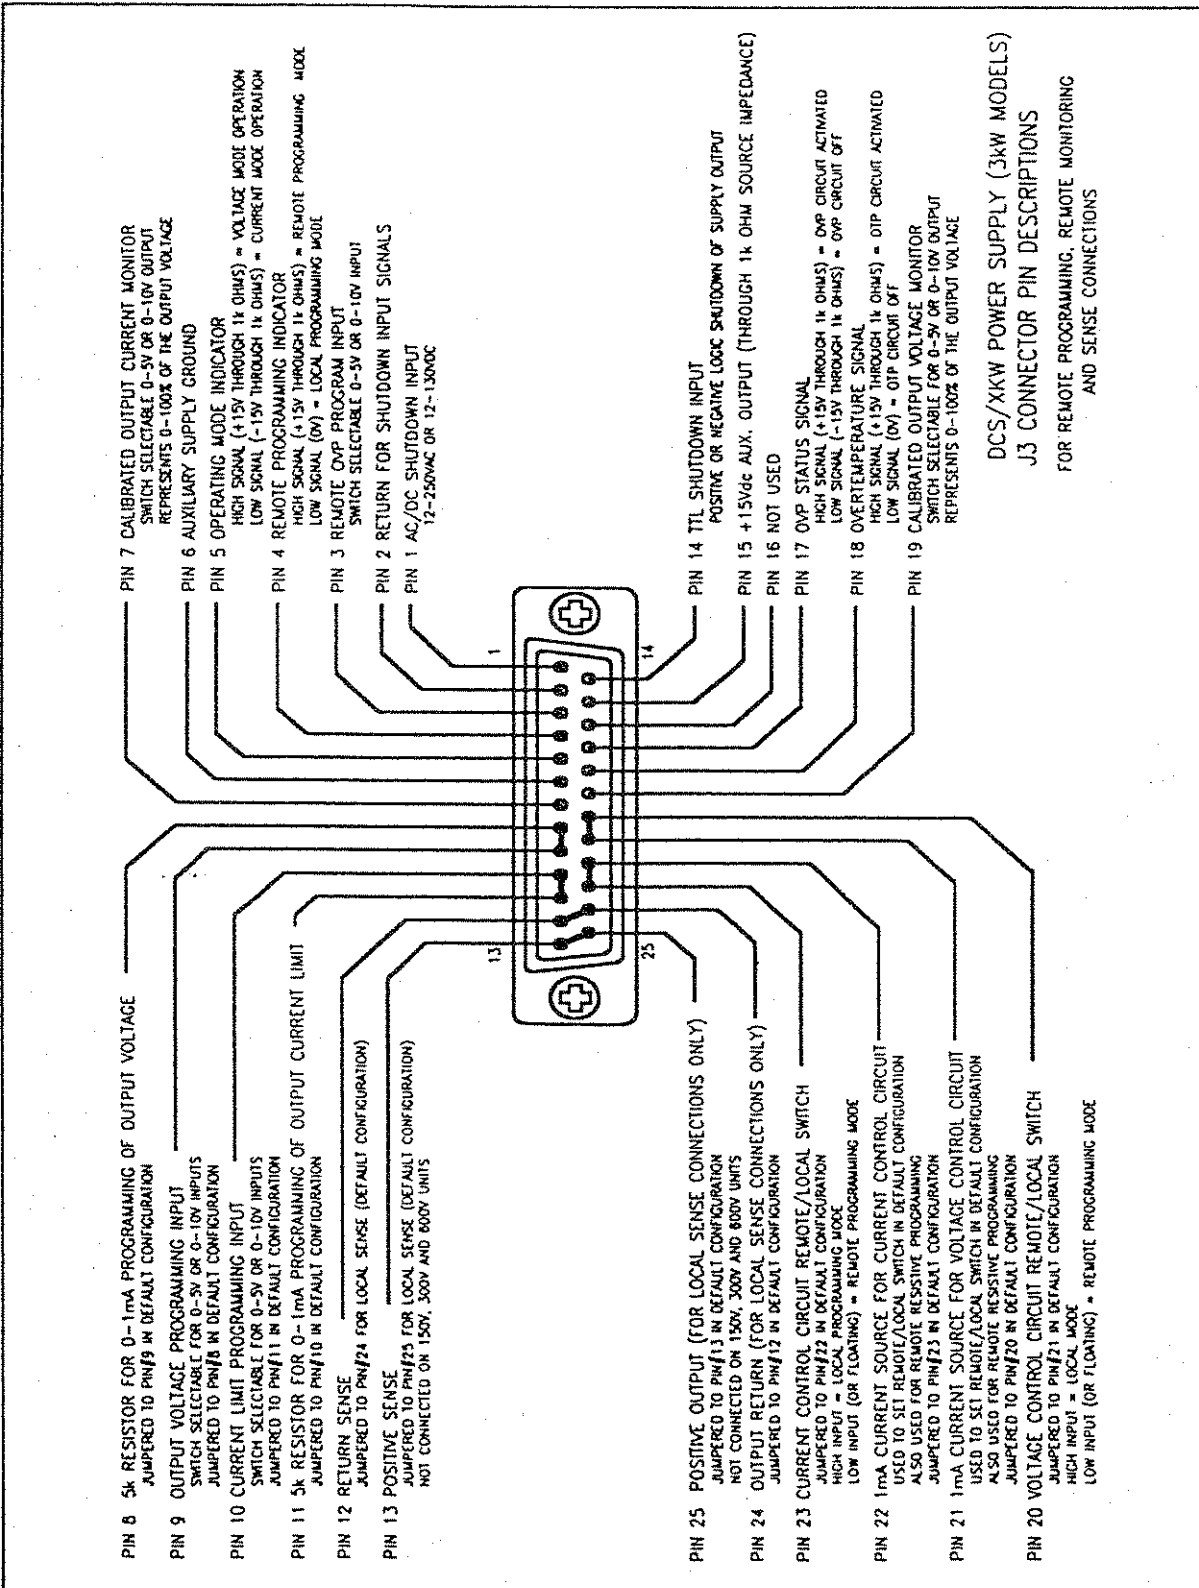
PIN 8 5k RESISTOR FOR 0-1mA PROGRAMMING OF OUTPUT VOLTAGE
JUMPERED TO PIN#9 IN DEFAULT CONFIGURATION

PIN 9 OUTPUT VOLTAGE PROGRAMMING INPUT
SWITCH SELECTABLE FOR 0-5V OR 0-10V INPUTS
JUMPERED TO PIN#8 IN DEFAULT CONFIGURATION

PIN 10 CURRENT LIMIT PROGRAMMING INPUT
SWITCH SELECTABLE FOR 0-5V OR 0-10V INPUTS
JUMPERED TO PIN#11 IN DEFAULT CONFIGURATION

PIN 11 5k RESISTOR FOR 0-1mA PROGRAMMING OF OUTPUT CURRENT LIMIT
JUMPERED TO PIN#10 IN DEFAULT CONFIGURATION

PIN 12 RETURN SENSE
JUMPERED TO PIN#24 FOR LOCAL SENSE (DEFAULT CONFIGURATION)

PIN 13 POSITIVE SENSE
JUMPERED TO PIN#25 FOR LOCAL SENSE (DEFAULT CONFIGURATION)
NOT CONNECTED ON 150V, 300V AND 600V UNITS

PIN 25 POSITIVE OUTPUT (FOR LOCAL SENSE CONNECTIONS ONLY)
JUMPERED TO PIN#13 IN DEFAULT CONFIGURATION
NOT CONNECTED ON 150V, 300V AND 600V UNITS

PIN 24 OUTPUT RETURN (FOR LOCAL SENSE CONNECTIONS ONLY)
JUMPERED TO PIN#12 IN DEFAULT CONFIGURATION

PIN 23 CURRENT CONTROL CIRCUIT REMOTE/LOCAL SWITCH
JUMPERED TO PIN#22 IN DEFAULT CONFIGURATION
HIGH INPUT = LOCAL PROGRAMMING MODE
LOW INPUT (OR FLOATING) = REMOTE PROGRAMMING MODE

PIN 22 1mA CURRENT SOURCE FOR CURRENT CONTROL CIRCUIT
USED TO SET REMOTE/LOCAL SWITCH IN DEFAULT CONFIGURATION
ALSO USED FOR REMOTE RESISTIVE PROGRAMMING
JUMPERED TO PIN#23 IN DEFAULT CONFIGURATION

PIN 21 1mA CURRENT SOURCE FOR VOLTAGE CONTROL CIRCUIT
USED TO SET REMOTE/LOCAL SWITCH IN DEFAULT CONFIGURATION
ALSO USED FOR REMOTE RESISTIVE PROGRAMMING
JUMPERED TO PIN#20 IN DEFAULT CONFIGURATION

PIN 20 VOLTAGE CONTROL CIRCUIT REMOTE/LOCAL SWITCH
JUMPERED TO PIN#21 IN DEFAULT CONFIGURATION
HIGH INPUT = LOCAL MODE
LOW INPUT (OR FLOATING) = REMOTE PROGRAMMING MODE

13
25
1
14

PIN 7 CALIBRATED OUTPUT CURRENT MONITOR
SWITCH SELECTABLE 0-5V OR 0-10V OUTPUT
REPRESENTS 0-100% OF THE OUTPUT VOLTAGE

PIN 6 AUXILIARY SUPPLY GROUND

PIN 5 OPERATING MODE INDICATOR
HIGH SIGNAL (+15V THROUGH 1k OHMS) = VOLTAGE MODE OPERATION
LOW SIGNAL (-15V THROUGH 1k OHMS) = CURRENT MODE OPERATION

PIN 4 REMOTE PROGRAMMING INDICATOR
HIGH SIGNAL (+15V THROUGH 1k OHMS) = REMOTE PROGRAMMING MODE
LOW SIGNAL (0V) = LOCAL PROGRAMMING MODE

PIN 3 REMOTE OVP PROGRAM INPUT
SWITCH SELECTABLE 0-5V OR 0-10V INPUT

PIN 2 RETURN FOR SHUTDOWN INPUT SIGNALS

PIN 1 AC/DC SHUTDOWN INPUT
12-250VAC OR 12-130VDC

PIN 14 TTL SHUTDOWN INPUT
POSITIVE OR NEGATIVE LOGIC SHUTDOWN OF SUPPLY OUTPUT

PIN 15 +15Vdc AUX. OUTPUT (THROUGH 1k OHM SOURCE IMPEDANCE)

PIN 16 NOT USED

PIN 17 OVP STATUS SIGNAL
HIGH SIGNAL (+15V THROUGH 1k OHMS) = OVP CIRCUIT ACTIVATED
LOW SIGNAL (-15V THROUGH 1k OHMS) = OVP CIRCUIT OFF

PIN 18 OVERTEMPERATURE SIGNAL
HIGH SIGNAL (+15V THROUGH 1k OHMS) = OTP CIRCUIT ACTIVATED
LOW SIGNAL (0V) = OTP CIRCUIT OFF

PIN 19 CALIBRATED OUTPUT VOLTAGE MONITOR
SWITCH SELECTABLE FOR 0-5V OR 0-10V OUTPUT
REPRESENTS 0-100% OF THE OUTPUT VOLTAGE

DCS/XKW POWER SUPPLY (3kW MODELS)
J3 CONNECTOR PIN DESCRIPTIONS
FOR REMOTE PROGRAMMING, REMOTE MONITORING AND SENSE CONNECTIONS